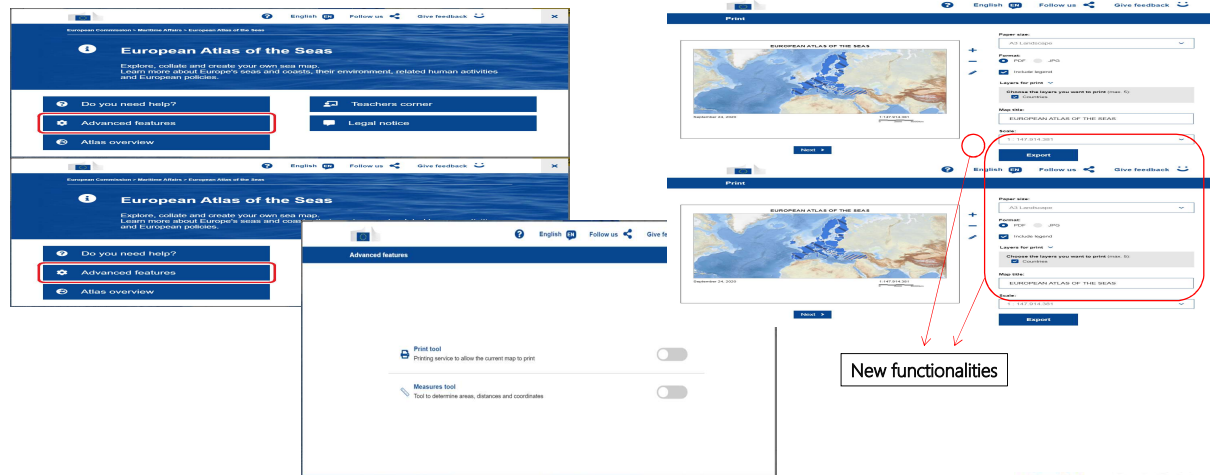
English EN Follow us Give feedback

European Commission > Maritime Affairs > European Atlas of the Seas

European Atlas of the Seas

Explore, collate and create your own sea map. Learn more about Europe's seas and coasts, their environment, related human activities and European policies.

Do you need help?

Teachers corner

Advanced features

Legal notice

Atlas overview

English EN Follow us Give feedback

European Commission > Maritime Affairs > European Atlas of the Seas

European Atlas of the Seas

Explore, collate and create your own sea map. Learn more about Europe's seas and coas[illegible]

Do you need help?

Advanced features

Atlas overview

English EN Follow us Give fe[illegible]

Advanced features

Print tool
Printing service to allow the current map to print

Measures tool
Tool to determine areas, distances and coordinates

English EN Follow us Give feedback

Print

EUROPEAN ATLAS OF THE SEAS

September 24, 2020

1:147 914 381

Next

Paper size:
A3 Landscape

Format:
PDF JPG

Include legend

Layers for print

Choose the layers you want to print (max. 5)
Countries

Map title:
EUROPEAN ATLAS OF THE SEAS

Scale:
1 : 147 914 381

Export

Print

EUROPEAN ATLAS OF THE SEAS

September 24, 2020

1:147 914 381

Next

Follow us Give feedback

Paper size:
A3 Landscape

Format:
PDF JPG

Include legend

Layers for print

Choose the layers you want to print (max. 5)
Countries

Map title:
EUROPEAN ATLAS OF THE SEAS

Scale:
1 : 147 914 381

Export

New functionalities